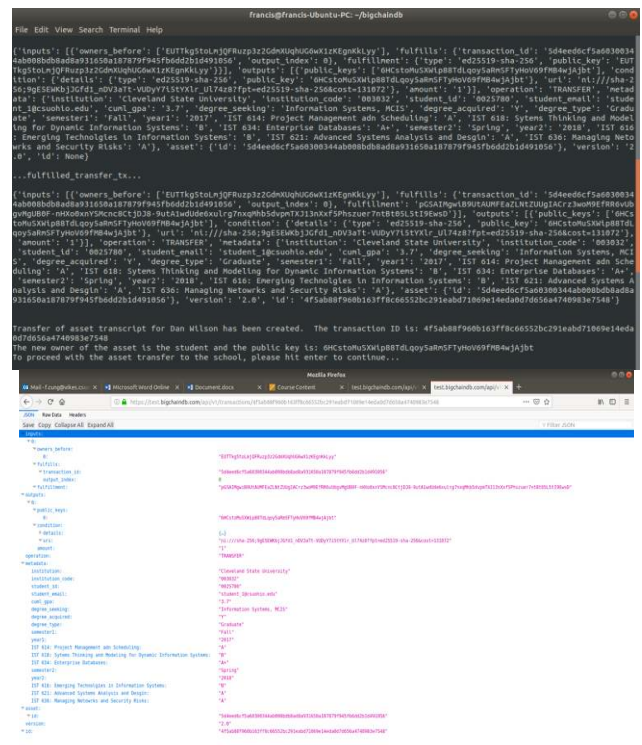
francis@francis-Ubuntu-PC: ~/bigchaindb

File Edit View Search Terminal Help

{'inputs': [{'owners_before': ['EUTTkgStoLmjQFRuzp3z2GdnXUqhUG6wX1zKEgnKkLyy'], 'fulfills': {'transaction_id': '5d4eed6cf5a60300344ab008bdb8ad8a931650a187879f945fb6dd2b1d491056', 'output_index': 0}, 'fulfillment': {'type': 'ed25519-sha-256', 'public_key': 'EUTTkgStoLmjQFRuzp3z2GdnXUqhUG6wX1zKEgnKkLyy'}}], 'outputs': [{'public_keys': ['6HCstoMuSXWip88TdLqoySaRmSFTyHoV69fMB4wjAjbt'], 'condition': {'details': {'type': 'ed25519-sha-256', 'public_key': '6HCstoMuSXWip88TdLqoySaRmSFTyHoV69fMB4wjAjbt'}, 'uri': 'ni:///sha-256;9gE5EWKbjJGfd1_mDV3aTt-VUDyY7tStYXlr_Ul74z8?fpt=ed25519-sha-256&cost=131072'}, 'amount': '1'}], 'operation': 'TRANSFER', 'metadata': {'institution': 'Cleveland State University', 'institution_code': '003032', 'student_id': '0025780', 'student_email': 'student_1@csuohio.edu', 'cuml_gpa': '3.7', 'degree_seeking': 'Information Systems, MCIS', 'degree_acquired': 'Y', 'degree_type': 'Graduate', 'semester1': 'Fall', 'year1': '2017', 'IST 614: Project Management adn Scheduling': 'A', 'IST 618: Sytems Thinking and Modeling for Dynamic Information Systems': 'B', 'IST 634: Enterprise Databases': 'A+', 'semester2': 'Spring', 'year2': '2018', 'IST 616: Emerging Technolgies in Information Systems': 'B', 'IST 621: Advanced Sytems Analysis and Design': 'A', 'IST 636: Managing Networks and Security Risks': 'A'}, 'asset': {'id': '5d4eed6cf5a60300344ab008bdb8ad8a931650a187879f945fb6dd2b1d491056'}, 'version': '2.0', 'id': None}

...fulfilled_transfer_tx...

{'inputs': [{'owners_before': ['EUTTkgStoLmjQFRuzp3z2GdnXUqhUG6wX1zKEgnKkLyy'], 'fulfills': {'transaction_id': '5d4eed6cf5a60300344ab008bdb8ad8a931650a187879f945fb6dd2b1d491056', 'output_index': 0}, 'fulfillment': 'pGSAIMgwiB9UtAUMFEaZLNtZUUgIACrz3woM9EfRR6vUbgvMgUB0F-mHXo0xnYSMcnc8CtjDJ8-9utA1wdUde6xulrg7nxqMhb5dvpmTXJ13nXxf5Phszuer7ntBt05LStI9EwsD'}], 'outputs': [{'public_keys': ['6HCstoMuSXWip88TdLqoySaRmSFTyHoV69fMB4wjAjbt'], 'condition': {'details': {'type': 'ed25519-sha-256', 'public_key': '6HCstoMuSXWip88TdLqoySaRmSFTyHoV69fMB4wjAjbt'}, 'uri': 'ni:///sha-256;9gE5EWKbjJGfd1_mDV3aTt-VUDyY7tStYXlr_Ul74z8?fpt=ed25519-sha-256&cost=131072'}, 'amount': '1'}], 'operation': 'TRANSFER', 'metadata': {'institution': 'Cleveland State University', 'institution_code': '003032', 'student_id': '0025780', 'student_email': 'student_1@csuohio.edu', 'cuml_gpa': '3.7', 'degree_seeking': 'Information Systems, MCIS', 'degree_acquired': 'Y', 'degree_type': 'Graduate', 'semester1': 'Fall', 'year1': '2017', 'IST 614: Project Management adn Scheduling': 'A', 'IST 618: Sytems Thinking and Modeling for Dynamic Information Systems': 'B', 'IST 634: Enterprise Databases': 'A+', 'semester2': 'Spring', 'year2': '2018', 'IST 616: Emerging Technolgies in Information Systems': 'B', 'IST 621: Advanced Sytems Analysis and Desgin': 'A', 'IST 636: Managing Networks and Security Risks': 'A'}, 'asset': {'id': '5d4eed6cf5a60300344ab008bdb8ad8a931650a187879f945fb6dd2b1d491056'}, 'version': '2.0', 'id': '4f5ab88f960b163ff8c66552bc291eabd71069e14eda0d7d656a4740983e7548'}

Transfer of asset transcript for Dan Wilson has been created. The transaction ID is: 4f5ab88f960b163ff8c66552bc291eabd71069e14eda0d7d656a4740983e7548
The new owner of the asset is the student and the public key is: 6HCstoMuSXWip88TdLqoySaRmSFTyHoV69fMB4wjAjbt
To proceed with the asset transfer to the school, please hit enter to continue...

Mozilla Firefox

Mail - f.cung@vikes.csu... | Microsoft Word Online | Document.docx | Course Content | test.bigchaindb.com/api/ | test.bigchaindb.com/api/ | +

https://test.bigchaindb.com/api/v1/transactions/4f5ab88f960b163ff8c66552bc291eabd71069e14eda0d7d656a4740983e7548

JSON Raw Data Headers

Save Copy Collapse All Expand All Filter JSON

inputs:
0:
owners_before:
0: "EUTTkgStoLmjQFRuzp3z2GdnXUqhUG6wX1zKEgnKkLyy"
fulfills:
transaction_id: "5d4eed6cf5a60300344ab008bdb8ad8a931650a187879f945fb6dd2b1d491056"
output_index: 0
fulfillment: "pGSAIMgwiB9UtAUMFEaZLNtZUUgIACrz3woM9EfRR6vUbgvMgUB0F-mHXo0xnYSMcnc8CtjDJ8-9utA1wdUde6xulrg7nxqMhb5dvpmTXJ13nXxf5Phszuer7ntBt05LStI9EwsD"
outputs:
0:
public_keys:
0: "6HCstoMuSXWip88TdLqoySaRmSFTyHoV69fMB4wjAjbt"
condition:
details: {…}
uri: "ni:///sha-256;9gE5EWKbjJGfd1_mDV3aTt-VUDyY7tStYXlr_Ul74z8?fpt=ed25519-sha-256&cost=131072"
amount: "1"
operation: "TRANSFER"
metadata:
institution: "Cleveland State University"
institution_code: "003032"
student_id: "0025780"
student_email: "student_1@csuohio.edu"
cuml_gpa: "3.7"
degree_seeking: "Information Systems, MCIS"
degree_acquired: "Y"
degree_type: "Graduate"
semester1: "Fall"
year1: "2017"
IST 614: Project Management adn Scheduling: "A"
IST 618: Sytems Thinking and Modeling for Dynamic Information Systems: "B"
IST 634: Enterprise Databases: "A+"
semester2: "Spring"
year2: "2018"
IST 616: Emerging Technolgies in Information Systems: "B"
IST 621: Advanced Sytems Analysis and Desgin: "A"
IST 636: Managing Networks and Security Risks: "A"
asset:
id: "5d4eed6cf5a60300344ab008bdb8ad8a931650a187879f945fb6dd2b1d491056"
version: "2.0"
id: "4f5ab88f960b163ff8c66552bc291eabd71069e14eda0d7d656a4740983e7548"